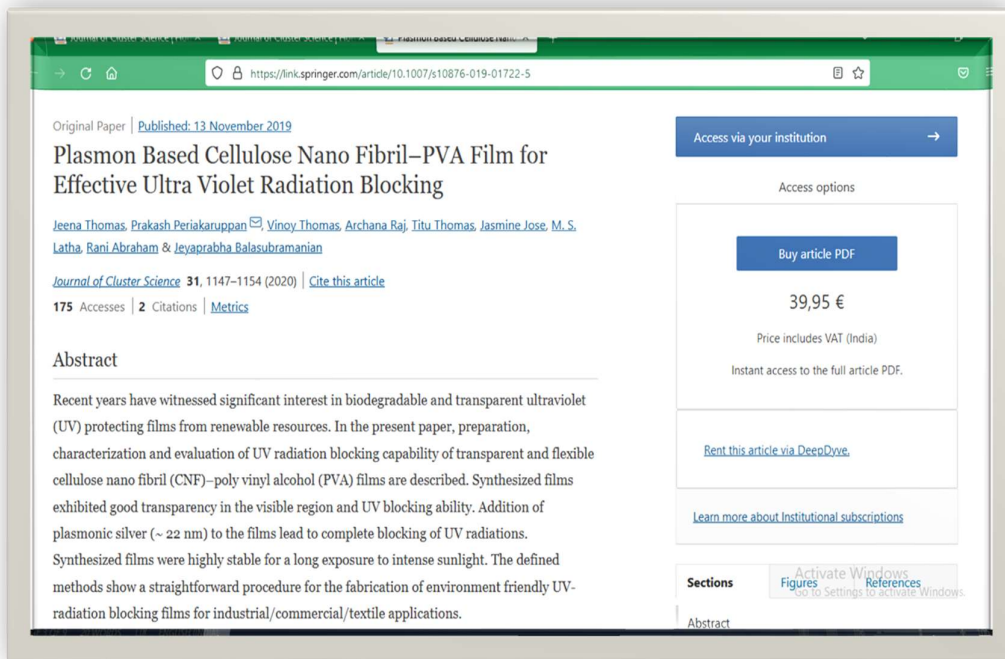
Journal of Cluster Science | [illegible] Journal of Cluster Science | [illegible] Plasmon Based Cellulose Nano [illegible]

https://link.springer.com/article/10.1007/s10876-019-01722-5

Original Paper | Published: 13 November 2019

Plasmon Based Cellulose Nano Fibril–PVA Film for Effective Ultra Violet Radiation Blocking

Jeena Thomas, Prakash Periakaruppan, Vinoy Thomas, Archana Raj, Titu Thomas, Jasmine Jose, M. S. Latha, Rani Abraham & Jeyaprabha Balasubramanian

Journal of Cluster Science 31, 1147–1154 (2020) | Cite this article

175 Accesses | 2 Citations | Metrics

Abstract

Recent years have witnessed significant interest in biodegradable and transparent ultraviolet (UV) protecting films from renewable resources. In the present paper, preparation, characterization and evaluation of UV radiation blocking capability of transparent and flexible cellulose nano fibril (CNF)–poly vinyl alcohol (PVA) films are described. Synthesized films exhibited good transparency in the visible region and UV blocking ability. Addition of plasmonic silver (~ 22 nm) to the films lead to complete blocking of UV radiations. Synthesized films were highly stable for a long exposure to intense sunlight. The defined methods show a straightforward procedure for the fabrication of environment friendly UV-radiation blocking films for industrial/commercial/textile applications.

Access via your institution →

Access options

Buy article PDF

39,95 €

Price includes VAT (India)

Instant access to the full article PDF.

Rent this article via DeepDyve.

Learn more about Institutional subscriptions

Sections Figures References

Activate Windows
Go to Settings to activate Windows.

Abstract